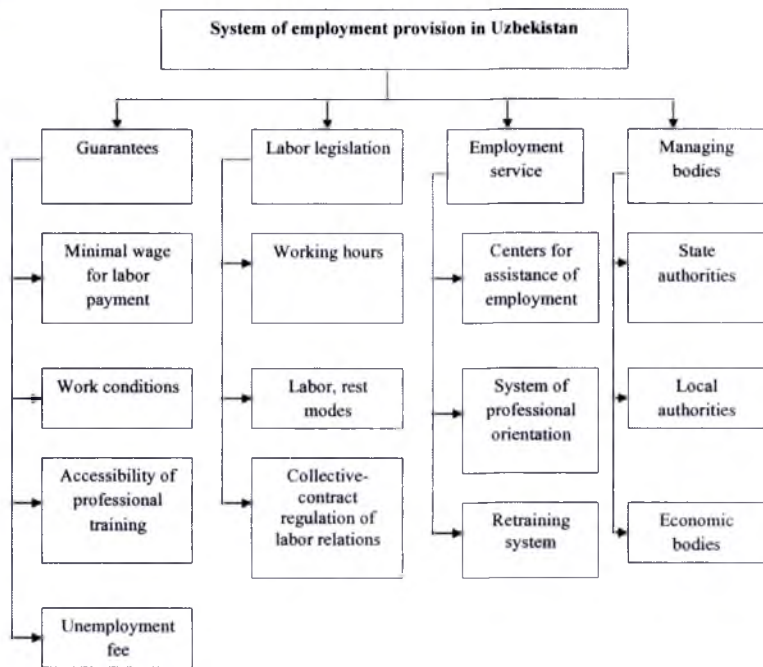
System of employment provision in Uzbekistan

Guarantees

Minimal wage for labor payment

Work conditions

Accessibility of professional training

Unemployment fee

Labor legislation

Working hours

Labor, rest modes

Collective-contract regulation of labor relations

Employment service

Centers for assistance of employment

System of professional orientation

Retraining system

Managing bodies

State authorities

Local authorities

Economic bodies